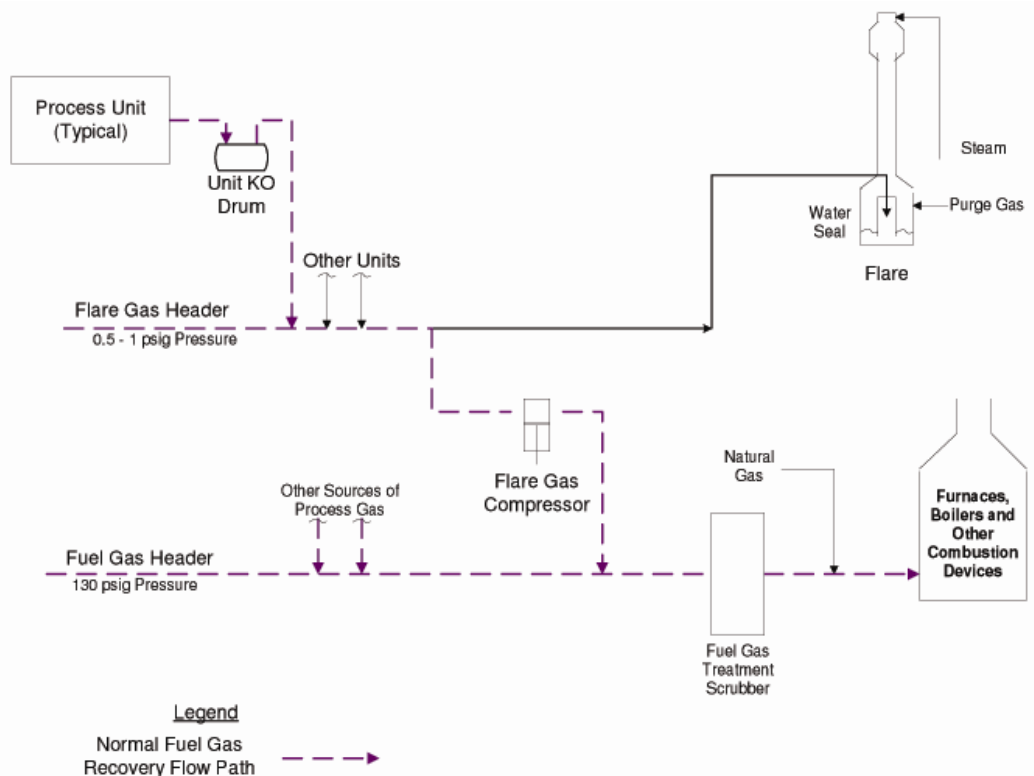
Process Unit (Typical)

Unit KO Drum

Steam

Water Seal

Purge Gas

Other Units

Flare

Flare Gas Header
0.5 - 1 psig Pressure

Natural Gas

Flare Gas Compressor

Other Sources of Process Gas

Furnaces, Boilers and Other Combustion Devices

Fuel Gas Header
130 psig Pressure

Fuel Gas Treatment Scrubber

Legend
Normal Fuel Gas Recovery Flow Path